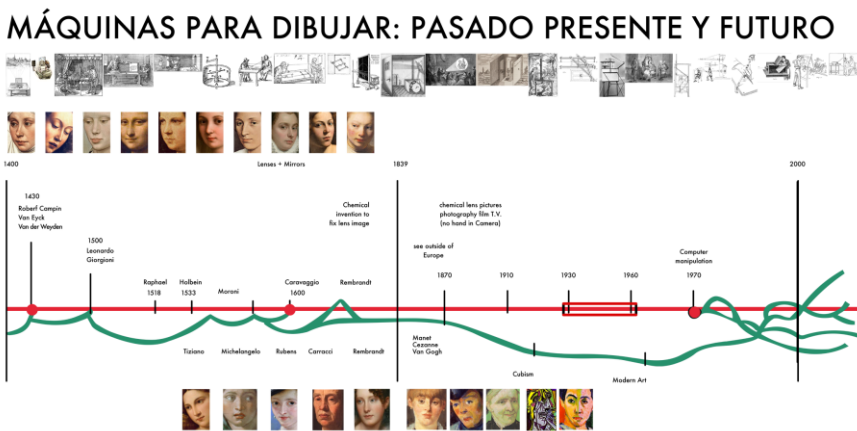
MÁQUINAS PARA DIBUJAR: PASADO PRESENTE Y FUTURO

1400

Lenses + Mirrors

1839

2000

1430
Robert Campin
Van Eyck
Van der Weyden

1500
Leonardo
Giorgioni

Raphael
1518

Holbein
1533

Moroni

Caravaggio
1600

Rembrandt

Chemical invention to fix lens image

chemical lens pictures photography film T.V. (no hand in Camera)

see outside of Europe

1870

1910

1930

1960

Computer manipulation

1970

Tiziano

Michelangelo

Rubens

Carracci

Rembrandt

Manet
Cezanne
Van Gogh

Cubism

Modern Art